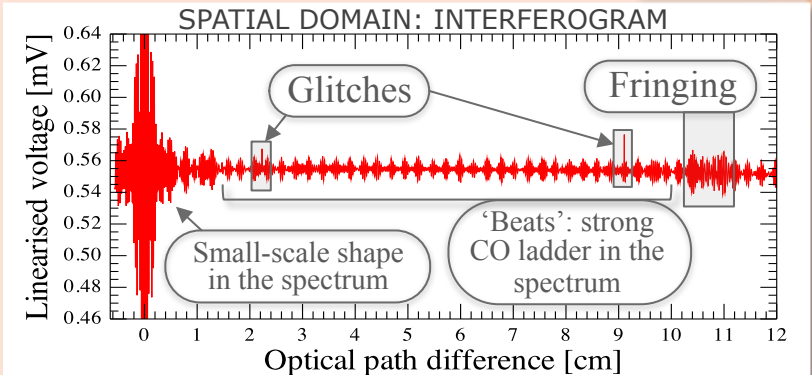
SPATIAL DOMAIN: INTERFEROGRAM

Linearised voltage [mV]

0.64
0.62
0.60
0.58
0.56
0.54
0.52
0.50
0.48
0.46

Glitches

Fringing

Small-scale shape in the spectrum

'Beats': strong CO ladder in the spectrum

0 1 2 3 4 5 6 7 8 9 10 11 12

Optical path difference [cm]